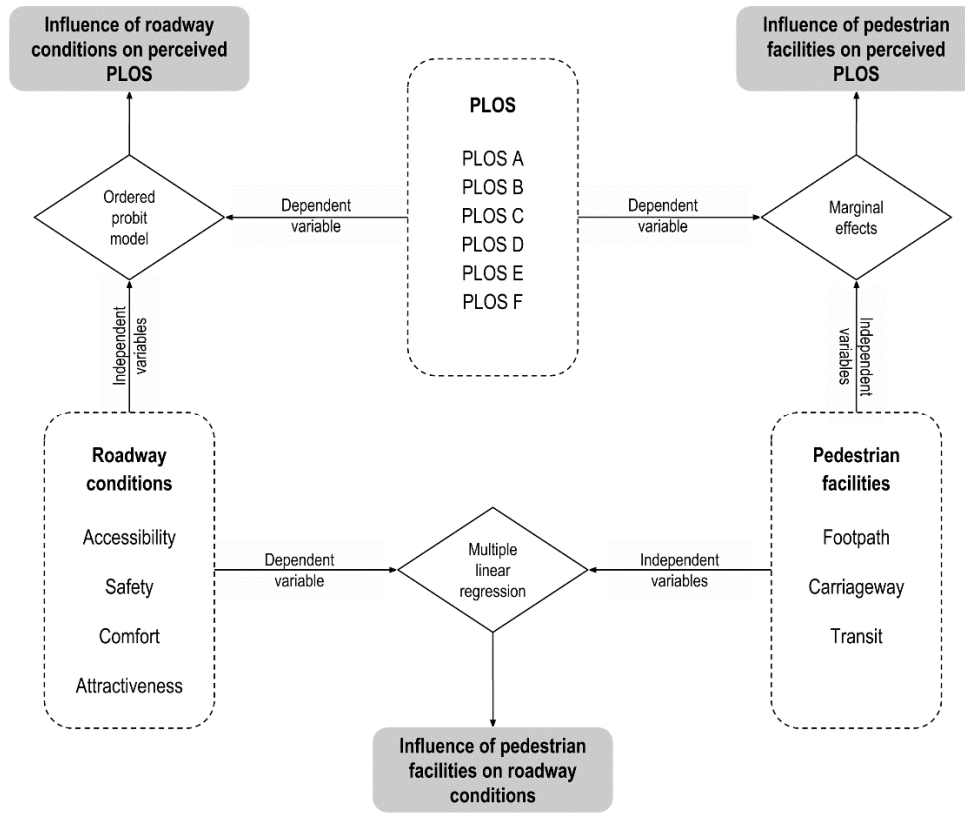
Influence of roadway conditions on perceived PLOS

Influence of pedestrian facilities on perceived PLOS

PLOS

PLOS A
PLOS B
PLOS C
PLOS D
PLOS E
PLOS F

Ordered probit model

Dependent variable

Dependent variable

Marginal effects

Independent variables

Independent variables

Roadway conditions

Accessibility

Safety

Comfort

Attractiveness

Dependent variable

Multiple linear regression

Independent variables

Pedestrian facilities

Footpath

Carriageway

Transit

Influence of pedestrian facilities on roadway conditions